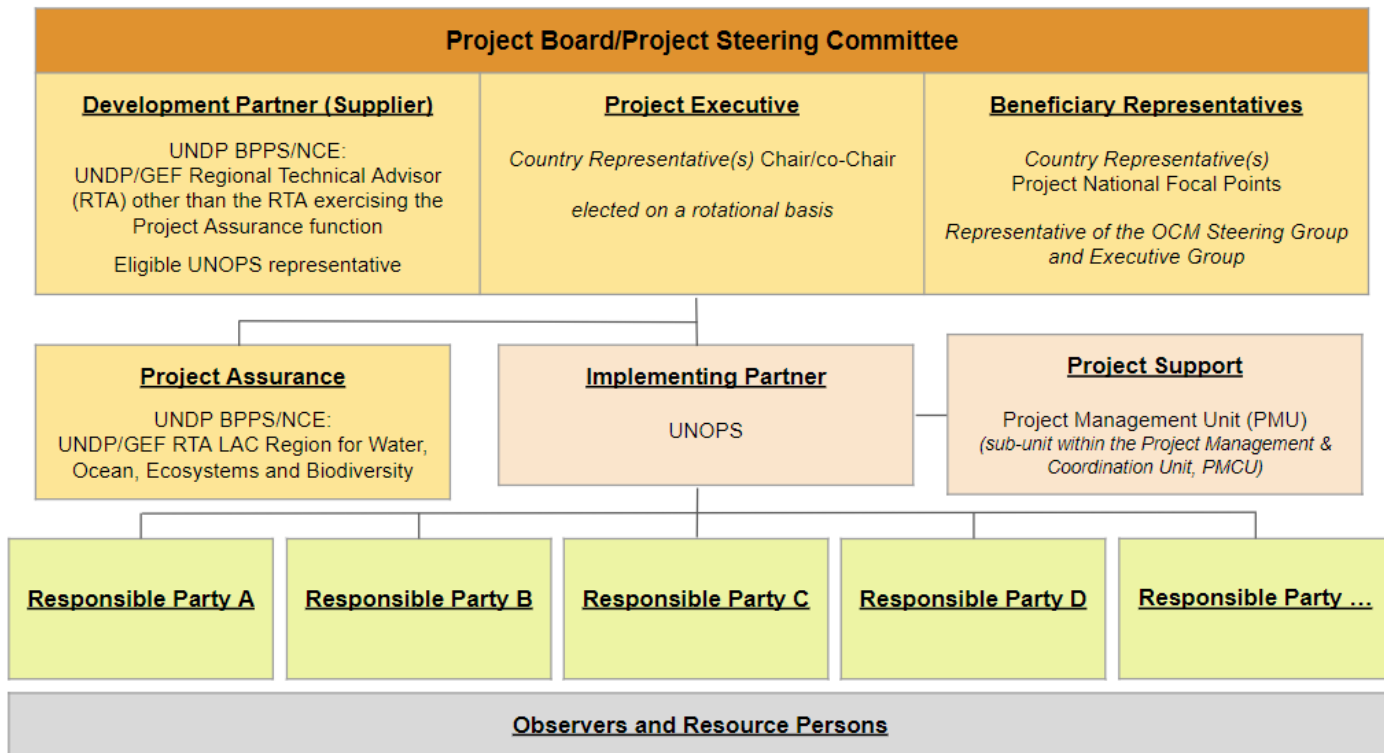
Project Board/Project Steering Committee

Development Partner (Supplier)

UNDP BPPS/NCE:
UNDP/GEF Regional Technical Advisor (RTA) other than the RTA exercising the Project Assurance function

Eligible UNOPS representative

Project Executive

Country Representative(s) Chair/co-Chair

elected on a rotational basis

Beneficiary Representatives

Country Representative(s)
Project National Focal Points

Representative of the OCM Steering Group and Executive Group

Project Assurance

UNDP BPPS/NCE:
UNDP/GEF RTA LAC Region for Water, Ocean, Ecosystems and Biodiversity

Implementing Partner

UNOPS

Project Support

Project Management Unit (PMU)
(sub-unit within the Project Management & Coordination Unit, PMCU)

Responsible Party A

Responsible Party B

Responsible Party C

Responsible Party D

Responsible Party …

Observers and Resource Persons